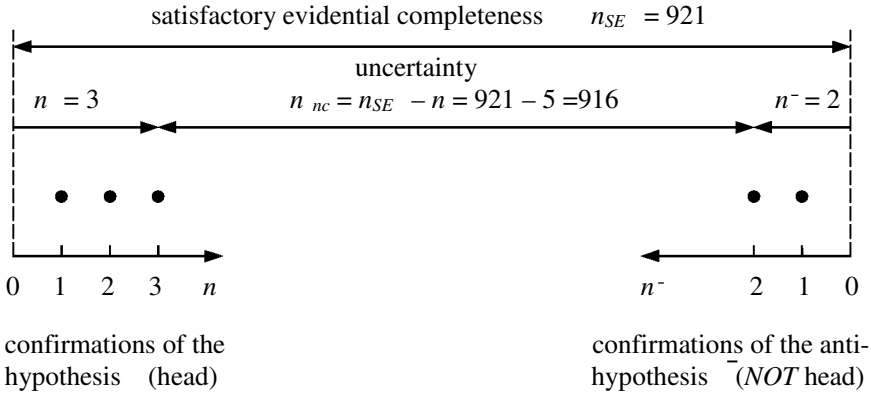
satisfactory evidential completeness $n_{SE} = 921$

uncertainty

$n = 3$

$n_{nc} = n_{SE} - n = 921 - 5 = 916$

$n^{-} = 2$

0 1 2 3 $n$

$n^{-}$ 2 1 0

confirmations of the hypothesis (head)

confirmations of the anti-hypothesis (*NOT* head)